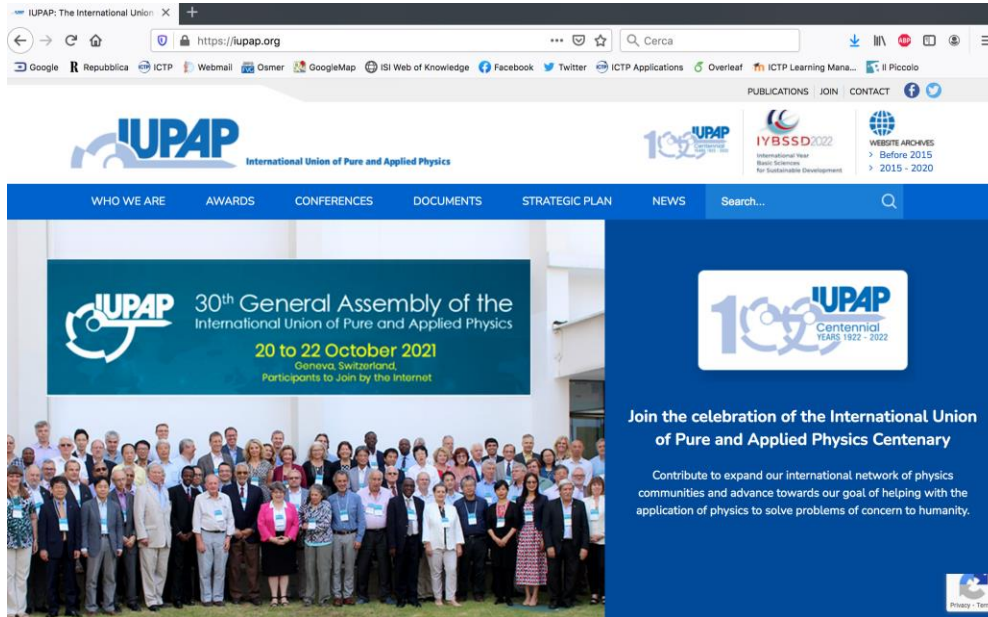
IUPAP: The International Union ×

https://iupap.org

Cerca

Google Repubblica ICTP Webmail Osmer GoogleMap ISI Web of Knowledge Facebook Twitter ICTP Applications Overleaf ICTP Learning Mana... Il Piccolo

PUBLICATIONS JOIN CONTACT

IUPAP International Union of Pure and Applied Physics

100 IUPAP Centennial

IYBSSD2022 International Year Basic Sciences for Sustainable Development

WEBSITE ARCHIVES
> Before 2015
> 2015 - 2020

WHO WE ARE AWARDS CONFERENCES DOCUMENTS STRATEGIC PLAN NEWS Search...

IUPAP 30th General Assembly of the International Union of Pure and Applied Physics

20 to 22 October 2021
Geneva, Switzerland,
Participants to Join by the Internet

100 IUPAP Centennial YEARS 1922 - 2022

Join the celebration of the International Union of Pure and Applied Physics Centenary

Contribute to expand our international network of physics communities and advance towards our goal of helping with the application of physics to solve problems of concern to humanity.

Privacy - Ter